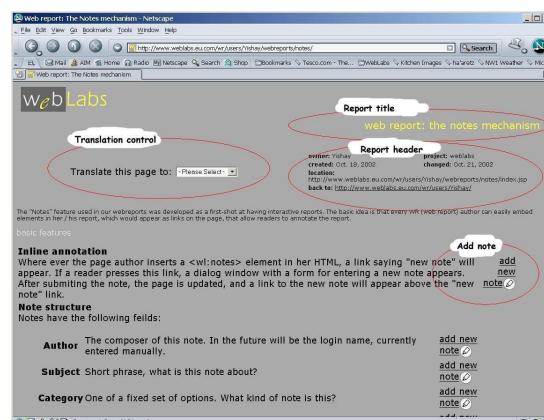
Web report: The Notes mechanism - Netscape

File Edit View Go Bookmarks Tools Window Help

http://www.weblabs.eu.com/wr/users/Yishay/webreports/notes/

Search

Mail AIM Home Radio Netscape Search Shop Bookmarks Tesco.com - The... WebLabs Kitchen images ha'aretz NWI Weather Mic

Web report: The Notes mechanism

WebLabs

Report title

web report: the notes mechanism

Translation control

Report header

Translate this page to: -Please Select-

owner: Yishay
created: Oct. 18, 2002
location: http://www.weblabs.eu.com/wr/users/Yishay/webreports/notes/index.jsp
back to: http://www.weblabs.eu.com/wr/users/Yishay/

project: weblabs
changed: Oct. 21, 2002

The "Notes" feature used in our webreports was developed as a first-shot at having interactive reports. The basic idea is that every WR (web report) author can easily embed elements in her / his report, which would appear as links on the page, that allow readers to annotate the report.

basic features

Add note

Inline annotation

Where ever the page author inserts a <wl:notes> element in her HTML, a link saying "new note" will appear. If a reader presses this link, a dialog window with a form for entering a new note appears. After submiting the note, the page is updated, and a link to the new note will appear above the "new note" link.

add new note

Note structure

Notes have the following feilds:

Author The composer of this note. In the future will be the login name, currently entered manually.

add new note

Subject Short phrase, what is this note about?

add new note

Category One of a fixed set of options. What kind of note is this?

add new note

add new